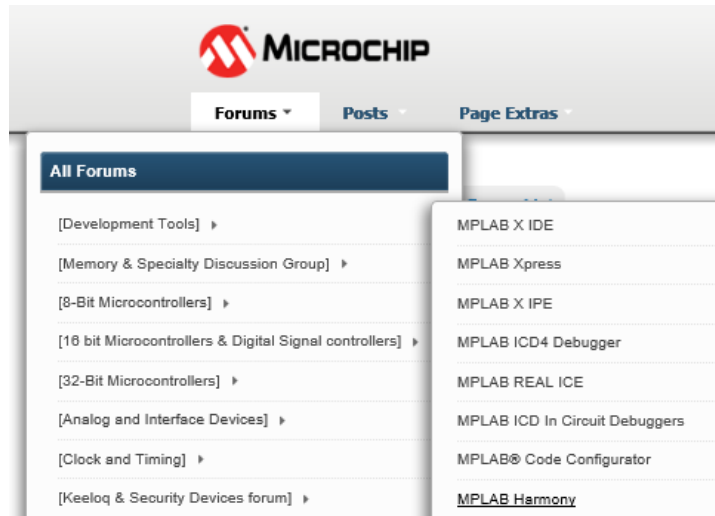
MICROCHIP

Forums Posts Page Extras

All Forums

[Development Tools]
[Memory & Specialty Discussion Group]
[8-Bit Microcontrollers]
[16 bit Microcontrollers & Digital Signal controllers]
[32-Bit Microcontrollers]
[Analog and Interface Devices]
[Clock and Timing]
[Keeloq & Security Devices forum]

MPLAB X IDE
MPLAB Xpress
MPLAB X IPE
MPLAB ICD4 Debugger
MPLAB REAL ICE
MPLAB ICD In Circuit Debuggers
MPLAB® Code Configurator
MPLAB Harmony